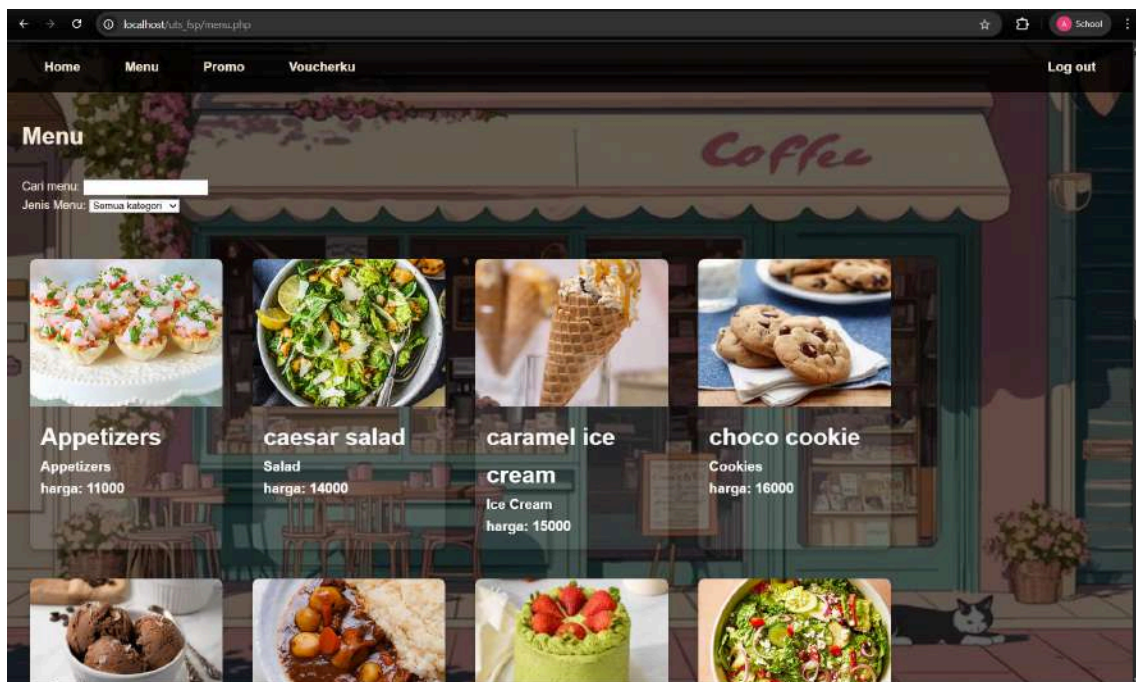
localhost/uts_fsp/menu.php

School

Home Menu Promo Voucherku Log out

Coffee

Menu

Cari menu:
Jenis Menu: Semua kategori

Appetizers
Appetizers
harga: 11000

caesar salad
Salad
harga: 14000

caramel ice cream
Ice Cream
harga: 15000

choco cookie
Cookies
harga: 16000